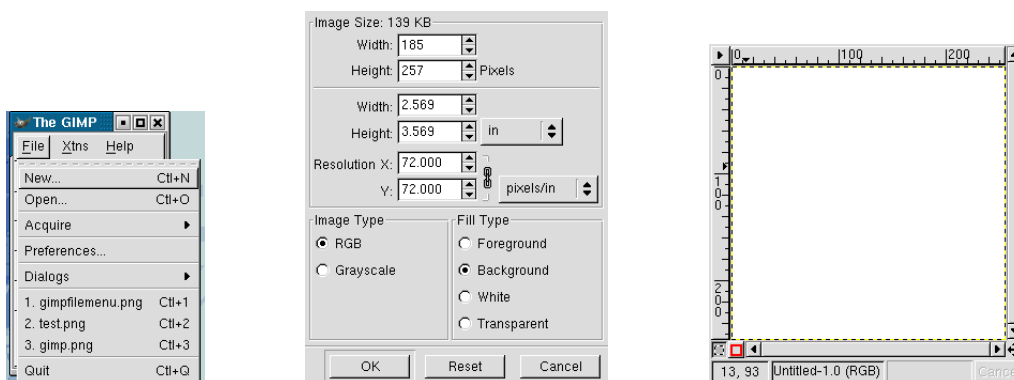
The GIMP

File Xtns Help

New... Ctrl+N
Open... Ctrl+O
Acquire
Preferences...
Dialogs
1. gimpfilemenu.png Ctrl+1
2. test.png Ctrl+2
3. gimp.png Ctrl+3
Quit Ctrl+Q

Image Size: 139 KB
Width: 185
Height: 257 Pixels
Width: 2.569
Height: 3.569 in
Resolution X: 72.000
Y: 72.000 pixels/in

Image Type
RGB
Grayscale

Fill Type
Foreground
Background
White
Transparent

OK Reset Cancel

0 100 200
0
100
200

13, 93 Untitled-1.0 (RGB) Cance